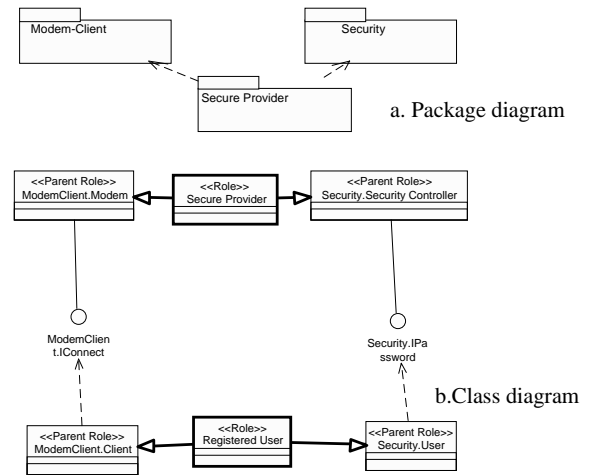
Modem-Client

Security

Secure Provider

a. Package diagram

<<Parent Role>>
ModemClient.Modem

<<Role>>
Secure Provider

<<Parent Role>>
Security.Security Controller

ModemClient.IConnect

Security.IPassword

b.Class diagram

<<Parent Role>>
ModemClient.Client

<<Role>>
Registered User

<<Parent Role>>
Security.User